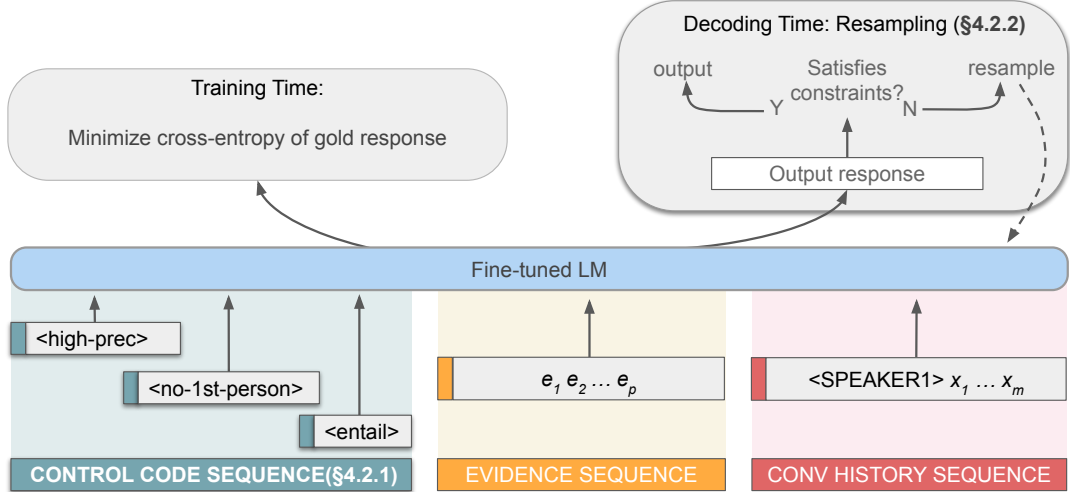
Decoding Time: Resampling (§4.2.2)

output

Satisfies constraints?

Y

N

resample

Output response

Training Time:

Minimize cross-entropy of gold response

Fine-tuned LM

<high-prec>

<no-1st-person>

<entail>

$e_1\ e_2 \ldots e_p$

<SPEAKER1> $x_1 \ldots x_m$

CONTROL CODE SEQUENCE(§4.2.1)

EVIDENCE SEQUENCE

CONV HISTORY SEQUENCE